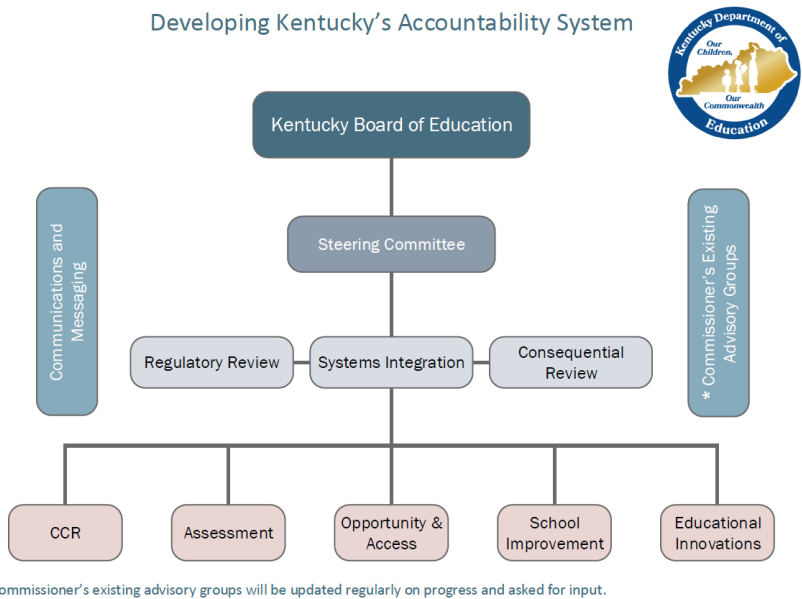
Developing Kentucky's Accountability System

Kentucky Department of Education
Our Children, Our Commonwealth

Kentucky Board of Education

Steering Committee

Communications and Messaging

* Commissioner's Existing Advisory Groups

Regulatory Review

Systems Integration

Consequential Review

CCR

Assessment

Opportunity & Access

School Improvement

Educational Innovations

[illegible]ommissioner's existing advisory groups will be updated regularly on progress and asked for input.